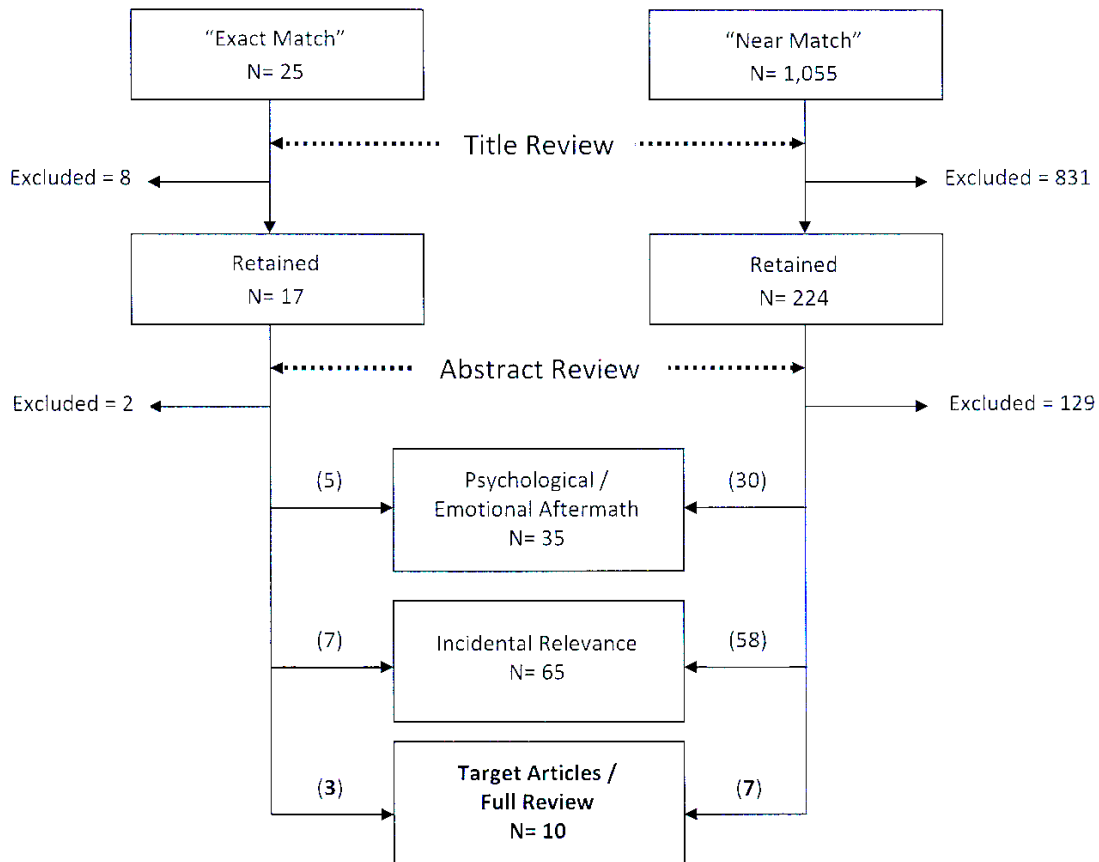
"Exact Match"
N= 25

"Near Match"
N= 1,055

Title Review

Excluded = 8

Excluded = 831

Retained
N= 17

Retained
N= 224

Abstract Review

Excluded = 2

Excluded = 129

(5)

Psychological / Emotional Aftermath
N= 35

(30)

(7)

Incidental Relevance
N= 65

(58)

(3)

Target Articles / Full Review
N= 10

(7)